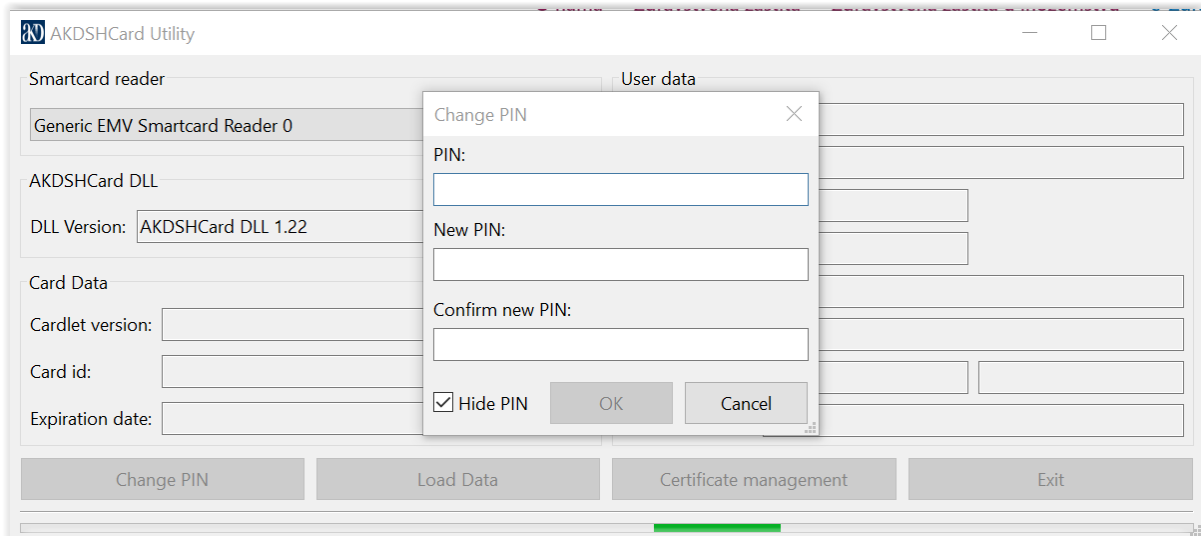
AKDSHCard Utility

Smartcard reader

Generic EMV Smartcard Reader 0

AKDSHCard DLL

DLL Version: AKDSHCard DLL 1.22

Card Data

Cardlet version:

Card id:

Expiration date:

User data

Change PIN

PIN:

New PIN:

Confirm new PIN:

Hide PIN

OK

Cancel

Change PIN

Load Data

Certificate management

Exit